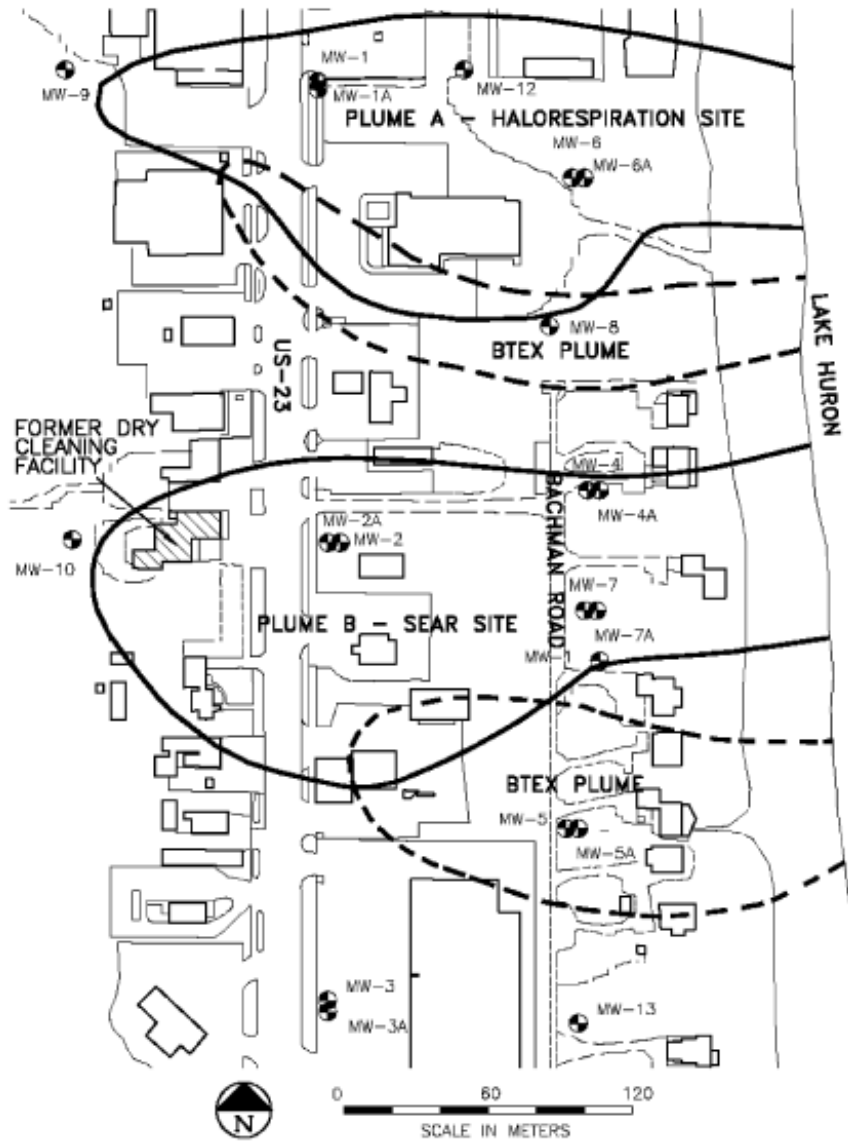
MW-1
MW-9
MW-1A
MW-12
PLUME A – HALORESPIRATION SITE
MW-6
MW-6A
LAKE HURON
MW-8
BTEX PLUME
US-23
FORMER DRY CLEANING FACILITY
MW-4
BACHMAN ROAD
MW-4A
MW-2A
MW-2
MW-10
MW-7
PLUME B – SEAR SITE
MW-7A
MW-1
BTEX PLUME
MW-5
MW-5A
MW-3
MW-3A
MW-13
N
0
60
120
SCALE IN METERS